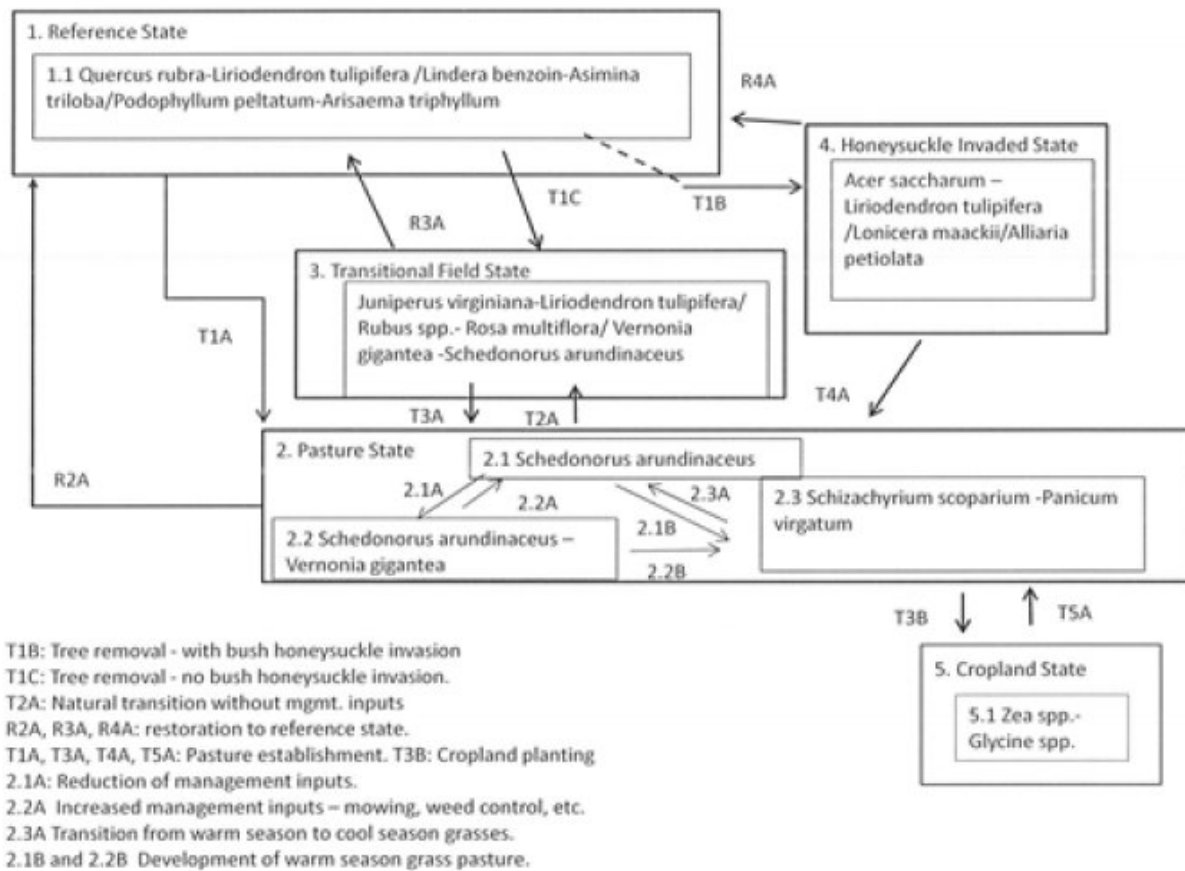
1. Reference State

1.1 Quercus rubra-Liriodendron tulipifera /Lindera benzoin-Asimina triloba/Podophyllum peltatum-Arisaema triphyllum

R4A

4. Honeysuckle Invaded State

Acer saccharum – Liriodendron tulipifera /Lonicera maackii/Alliaria petiolata

T1C

T1B

R3A

3. Transitional Field State

Juniperus virginiana-Liriodendron tulipifera/ Rubus spp.- Rosa multiflora/ Vernonia gigantea -Schedonorus arundinaceus

T1A

T4A

T3A

T2A

2. Pasture State

2.1 Schedonorus arundinaceus

R2A

2.1A

2.2A

2.3A

2.3 Schizachyrium scoparium -Panicum virgatum

2.2 Schedonorus arundinaceus – Vernonia gigantea

2.1B

2.2B

T3B

T5A

5. Cropland State

5.1 Zea spp.- Glycine spp.

T1B: Tree removal - with bush honeysuckle invasion
T1C: Tree removal - no bush honeysuckle invasion.
T2A: Natural transition without mgmt. inputs
R2A, R3A, R4A: restoration to reference state.
T1A, T3A, T4A, T5A: Pasture establishment. T3B: Cropland planting
2.1A: Reduction of management inputs.
2.2A Increased management inputs – mowing, weed control, etc.
2.3A Transition from warm season to cool season grasses.
2.1B and 2.2B Development of warm season grass pasture.